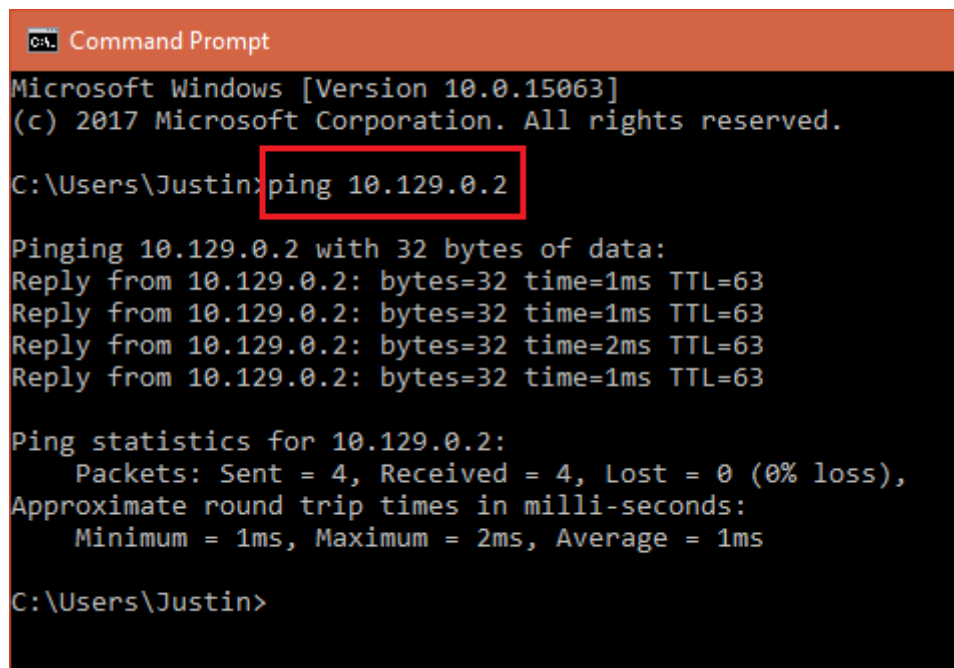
Command Prompt

Microsoft Windows [Version 10.0.15063]
(c) 2017 Microsoft Corporation. All rights reserved.

C:\Users\Justin>ping 10.129.0.2

Pinging 10.129.0.2 with 32 bytes of data:
Reply from 10.129.0.2: bytes=32 time=1ms TTL=63
Reply from 10.129.0.2: bytes=32 time=1ms TTL=63
Reply from 10.129.0.2: bytes=32 time=2ms TTL=63
Reply from 10.129.0.2: bytes=32 time=1ms TTL=63

Ping statistics for 10.129.0.2:
    Packets: Sent = 4, Received = 4, Lost = 0 (0% loss),
Approximate round trip times in milli-seconds:
    Minimum = 1ms, Maximum = 2ms, Average = 1ms

C:\Users\Justin>